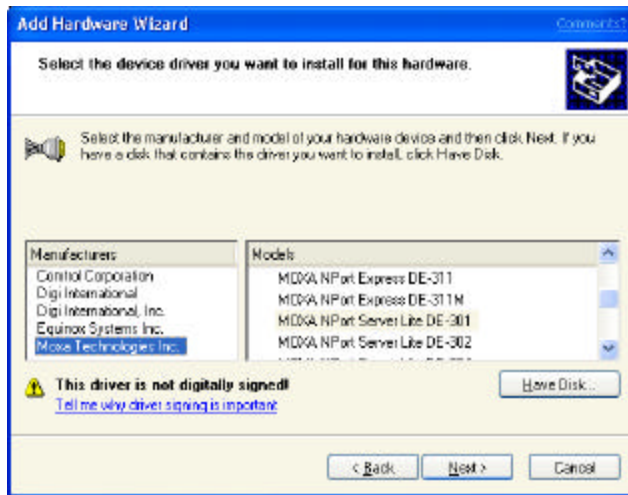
Add Hardware Wizard

Comments?

Select the device driver you want to install for this hardware.

Select the manufacturer and model of your hardware device and then click Next. If you have a disk that contains the driver you want to install, click Have Disk.

| Manufacturers |
|---|
| Control Corporation |
| Digi International |
| Digi International, Inc. |
| Equinox Systems Inc. |
| Moxa Technologies Inc. |

| Models |
|---|
| MOXA NPort Express DE-311 |
| MOXA NPort Express DE-311M |
| MOXA NPort Server Lite DE-301 |
| MOXA NPort Server Lite DE-302 |
| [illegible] |

This driver is not digitally signed!

Tell me why driver signing is important

Have Disk...

< Back

Next >

Cancel